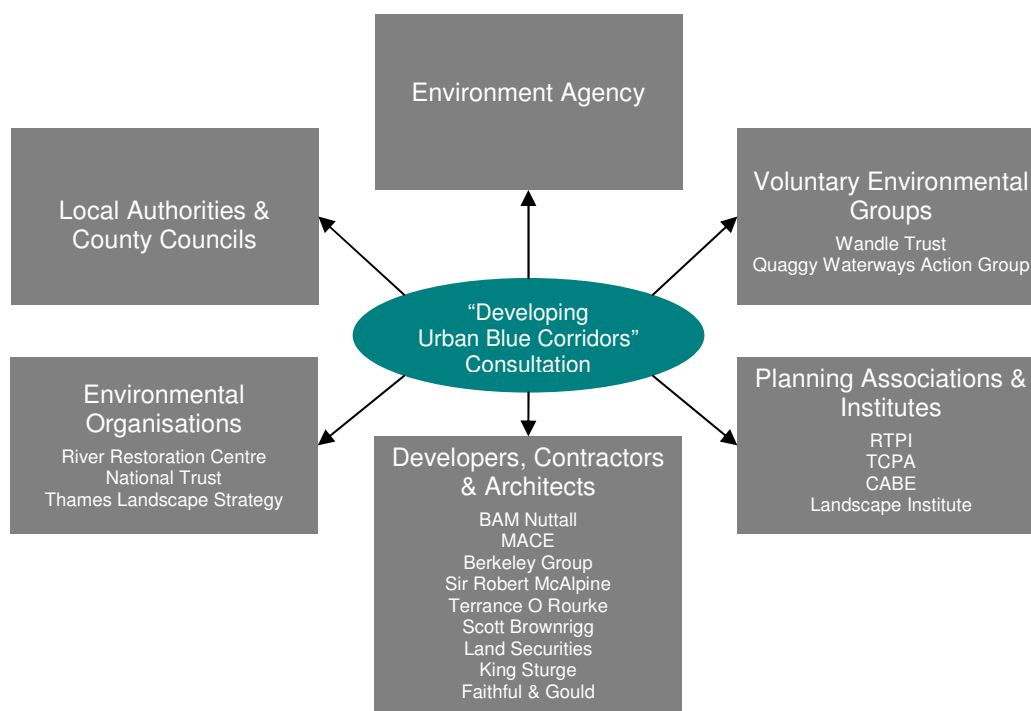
Environment Agency

Local Authorities & County Councils

Voluntary Environmental Groups
Wandle Trust
Quaggy Waterways Action Group

"Developing Urban Blue Corridors" Consultation

Environmental Organisations
River Restoration Centre
National Trust
Thames Landscape Strategy

Developers, Contractors & Architects
BAM Nuttall
MACE
Berkeley Group
Sir Robert McAlpine
Terrance O Rourke
Scott Brownrigg
Land Securities
King Sturge
Faithful & Gould

Planning Associations & Institutes
RTPI
TCPA
CABE
Landscape Institute